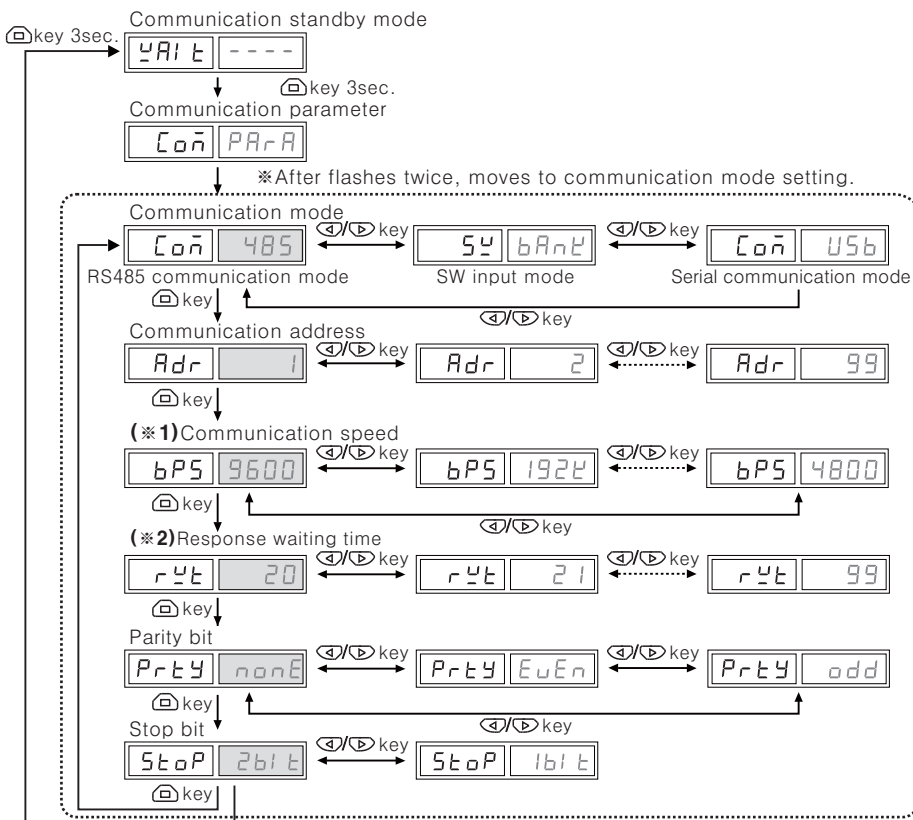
Communication standby mode

key 3sec.

WAIT | ----

key 3sec.

Communication parameter

CoM | PARA

※After flashes twice, moves to communication mode setting.

Communication mode

CoM | 485 ◁/▷ key SW | bANK ◁/▷ key CoM | USb

RS485 communication mode SW input mode Serial communication mode

key ◁/▷ key

Communication address

Adr | 1 ◁/▷ key Adr | 2 ◁/▷ key Adr | 99

key

(※1)Communication speed

bPS | 9600 ◁/▷ key bPS | 192K ◁/▷ key bPS | 4800

key ◁/▷ key

(※2)Response waiting time

rWt | 20 ◁/▷ key rWt | 21 ◁/▷ key rWt | 99

key

Parity bit

PrtY | nonE ◁/▷ key PrtY | EvEn ◁/▷ key PrtY | odd

key ◁/▷ key

Stop bit

StoP | 2bIt ◁/▷ key StoP | 1bIt

key